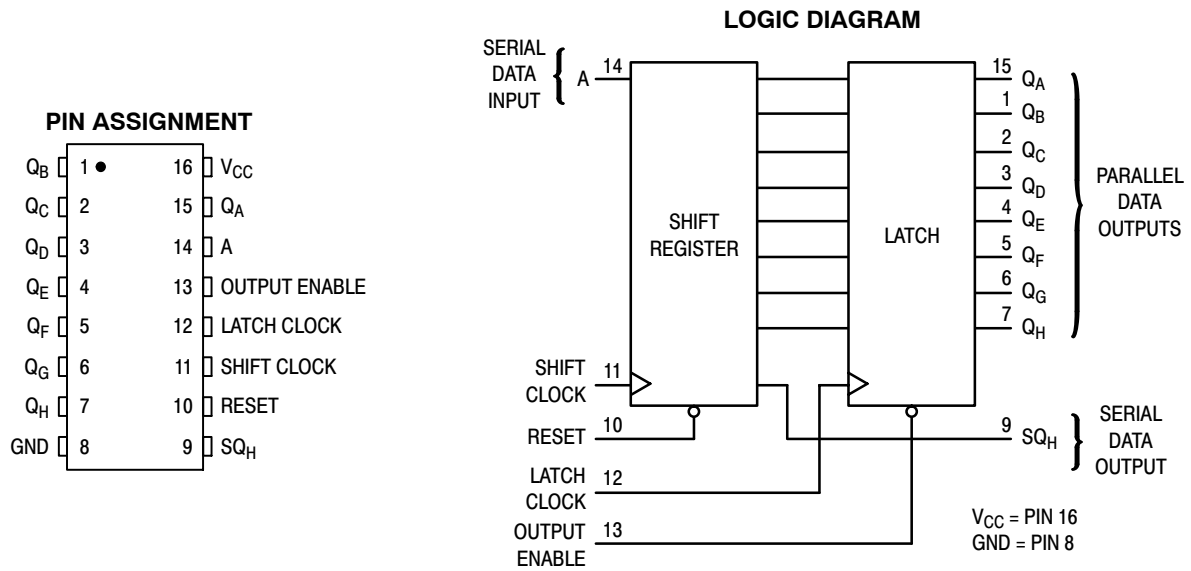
PIN ASSIGNMENT

| | | | |
|---|---|---|---|
| $Q_B$ | 1 | 16 | $V_{CC}$ |
| $Q_C$ | 2 | 15 | $Q_A$ |
| $Q_D$ | 3 | 14 | A |
| $Q_E$ | 4 | 13 | OUTPUT ENABLE |
| $Q_F$ | 5 | 12 | LATCH CLOCK |
| $Q_G$ | 6 | 11 | SHIFT CLOCK |
| $Q_H$ | 7 | 10 | RESET |
| GND | 8 | 9 | $SQ_H$ |

LOGIC DIAGRAM

SERIAL DATA INPUT A 14

SHIFT REGISTER

LATCH

15 $Q_A$
1 $Q_B$
2 $Q_C$
3 $Q_D$
4 $Q_E$
5 $Q_F$
6 $Q_G$
7 $Q_H$

PARALLEL DATA OUTPUTS

SHIFT CLOCK 11

RESET 10

9 $SQ_H$

SERIAL DATA OUTPUT

LATCH CLOCK 12

OUTPUT ENABLE 13

$V_{CC}$ = PIN 16
GND = PIN 8